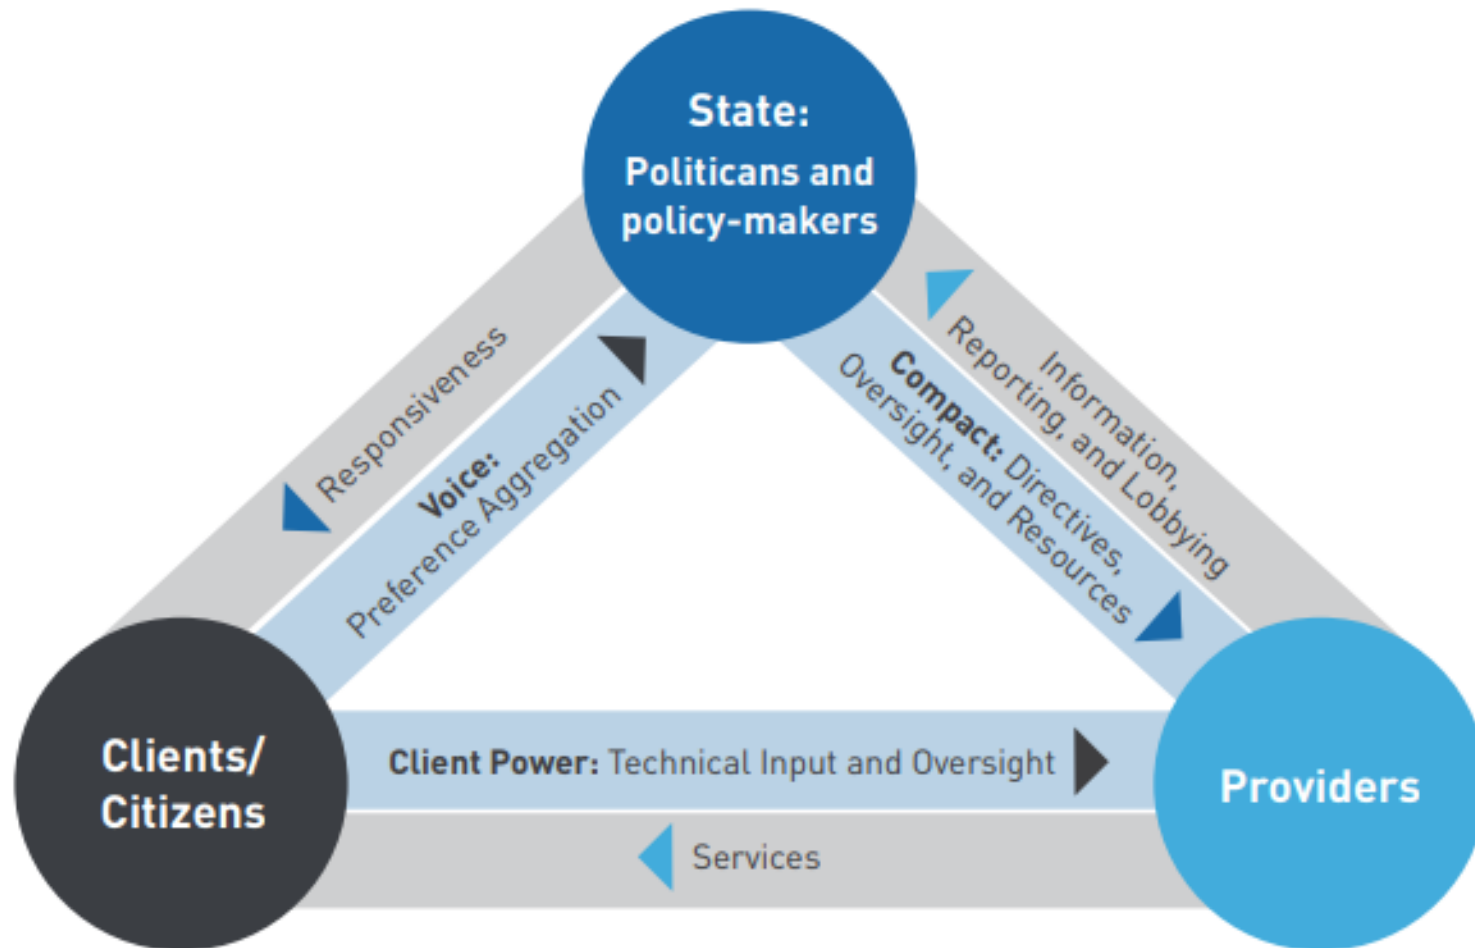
State:
Politicans and policy-makers

Responsiveness

Voice:
Preference Aggregation

Information, Reporting, and Lobbying

Compact: Directives, Oversight, and Resources

Clients/ Citizens

Client Power: Technical Input and Oversight

Services

Providers